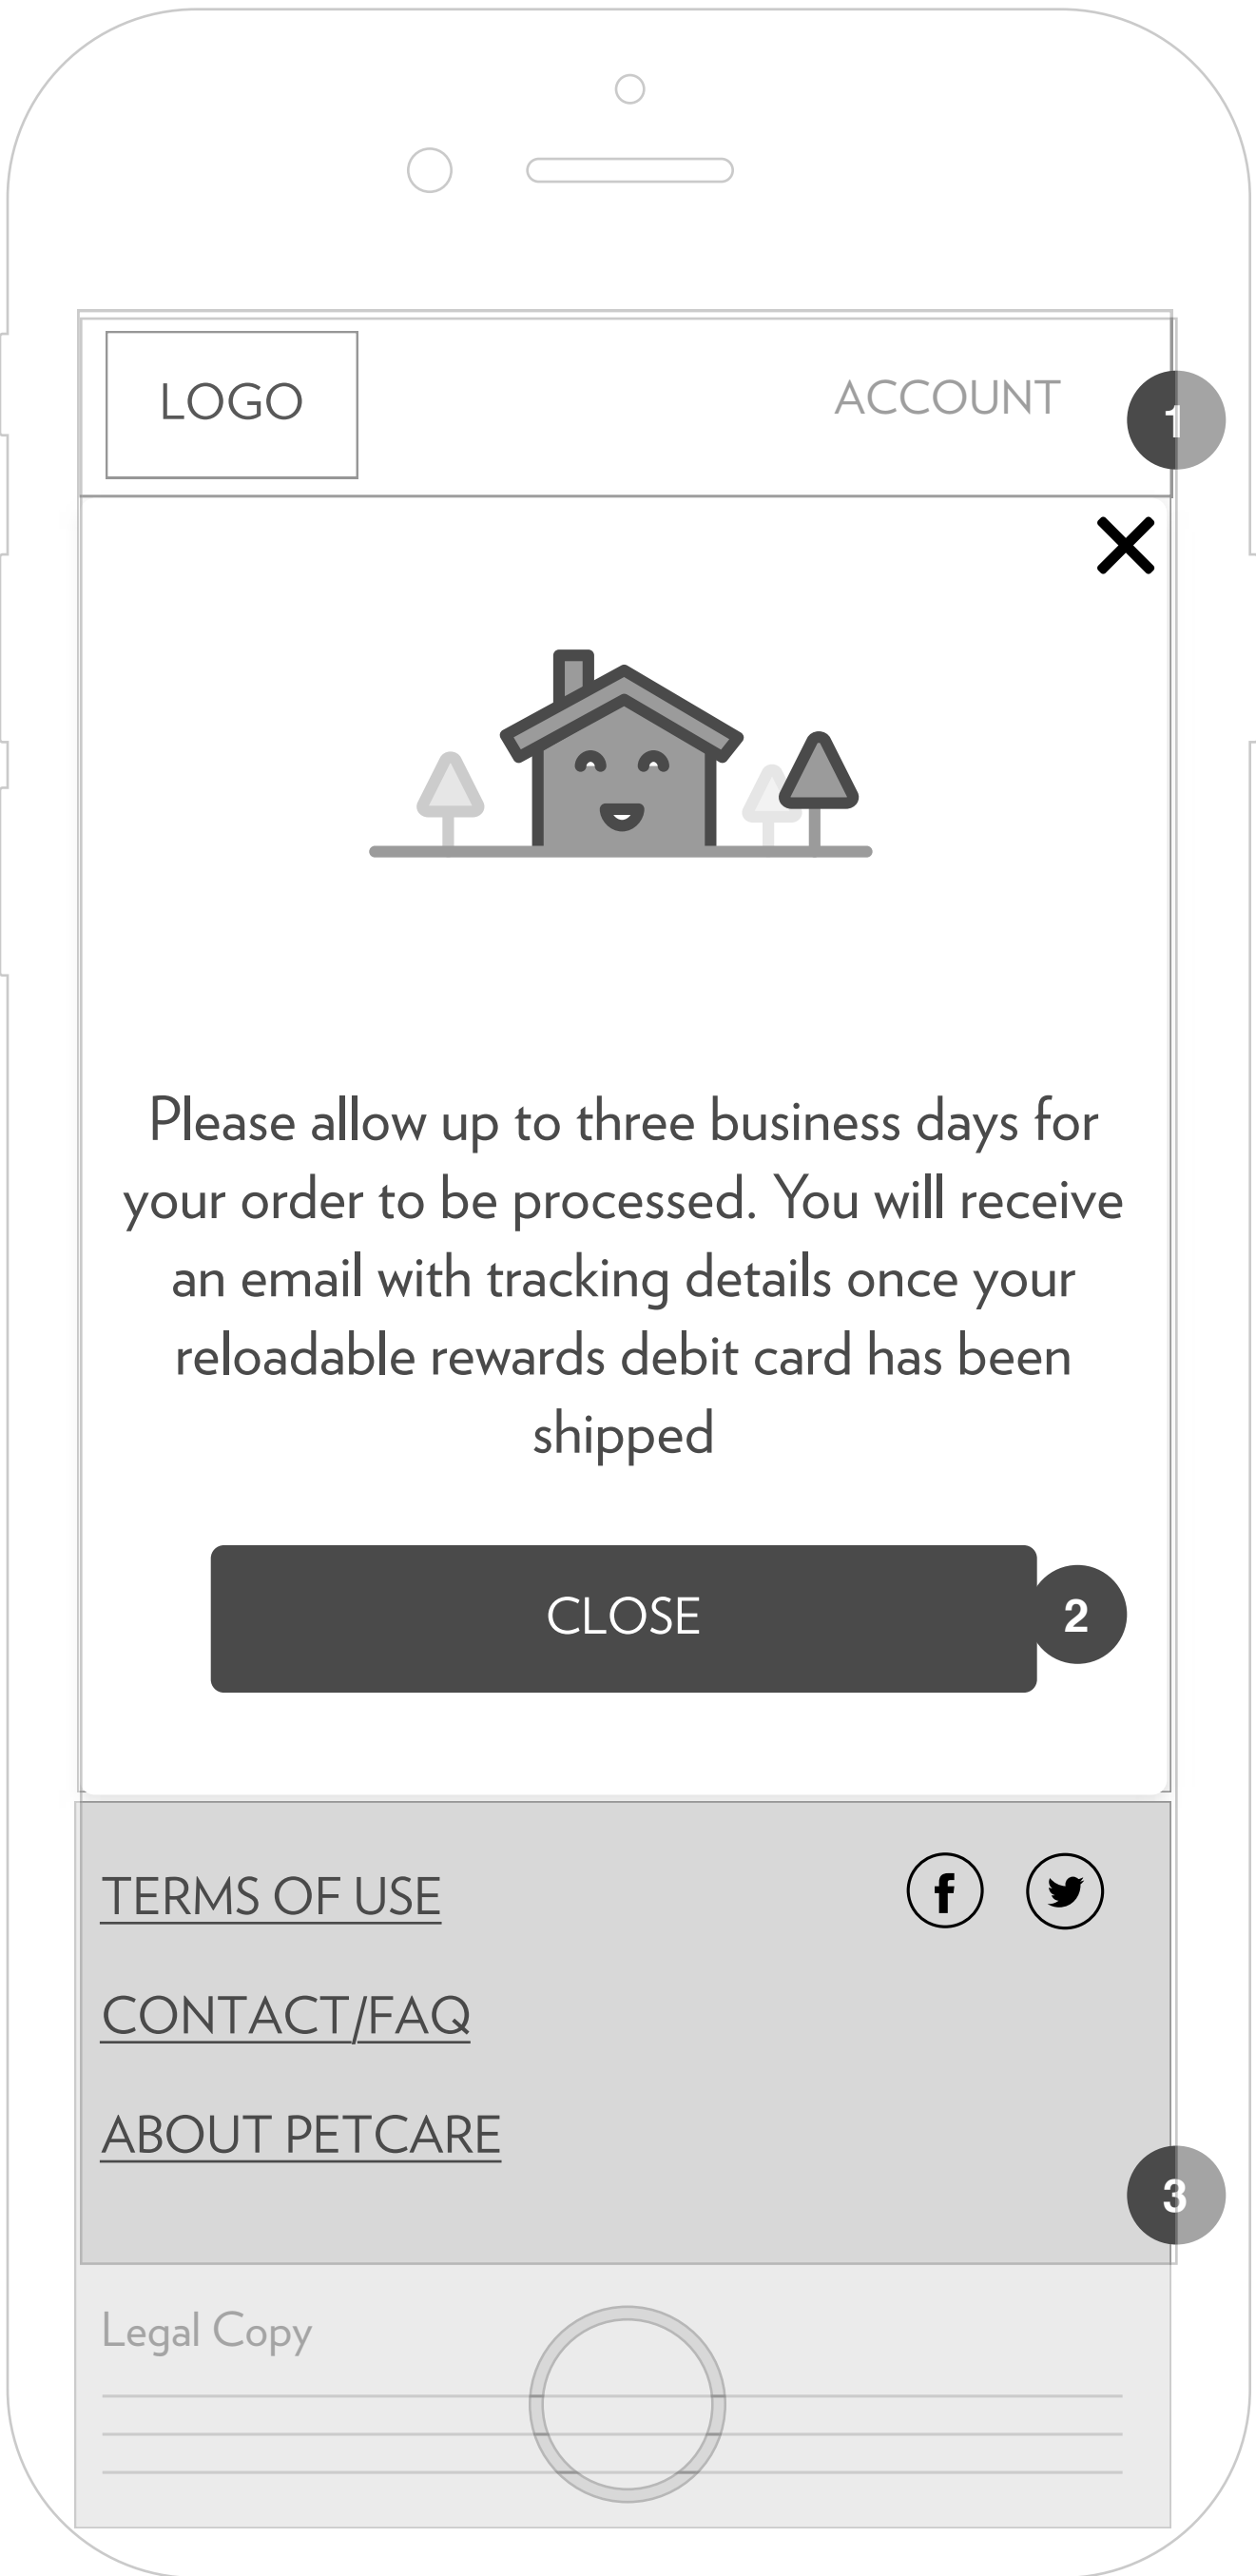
LOGO

ACCOUNT

1

Please allow up to three business days for your order to be processed. You will receive an email with tracking details once your reloadable rewards debit card has been shipped

CLOSE

2

TERMS OF USE

CONTACT/FAQ

ABOUT PETCARE

3

Legal Copy